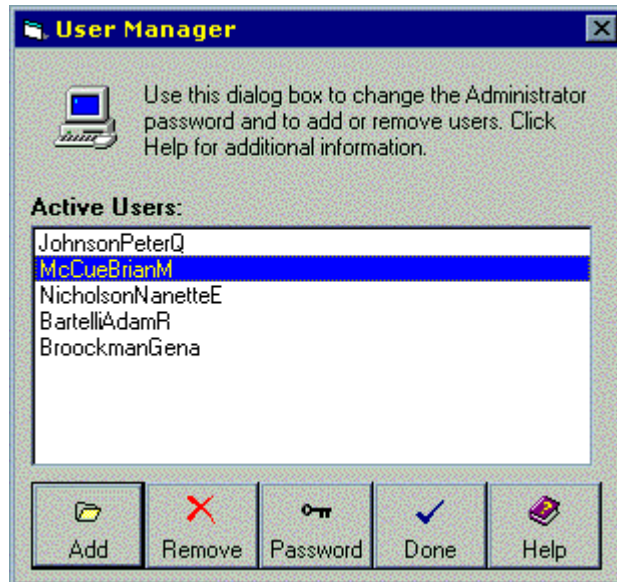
User Manager

Use this dialog box to change the Administrator password and to add or remove users. Click Help for additional information.

Active Users:

JohnsonPeterQ
McCueBrianM
NicholsonNanetteE
BartelliAdamR
BroockmanGena

Add
Remove
Password
Done
Help